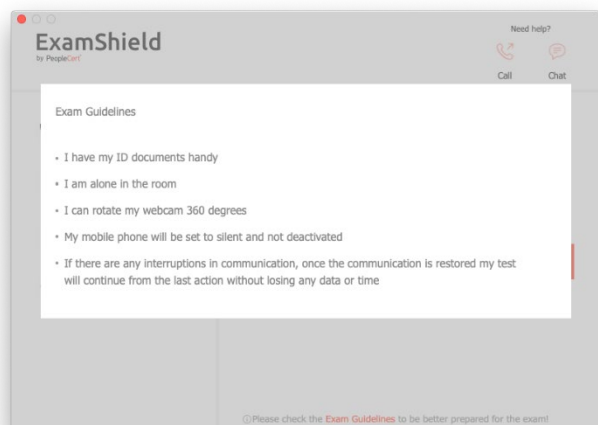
ExamShield
by PeopleCert

Need help?

Call

Chat

Exam Guidelines

• I have my ID documents handy

• I am alone in the room

• I can rotate my webcam 360 degrees

• My mobile phone will be set to silent and not deactivated

• If there are any interruptions in communication, once the communication is restored my test will continue from the last action without losing any data or time

ⓘPlease check the Exam Guidelines to be better prepared for the exam!